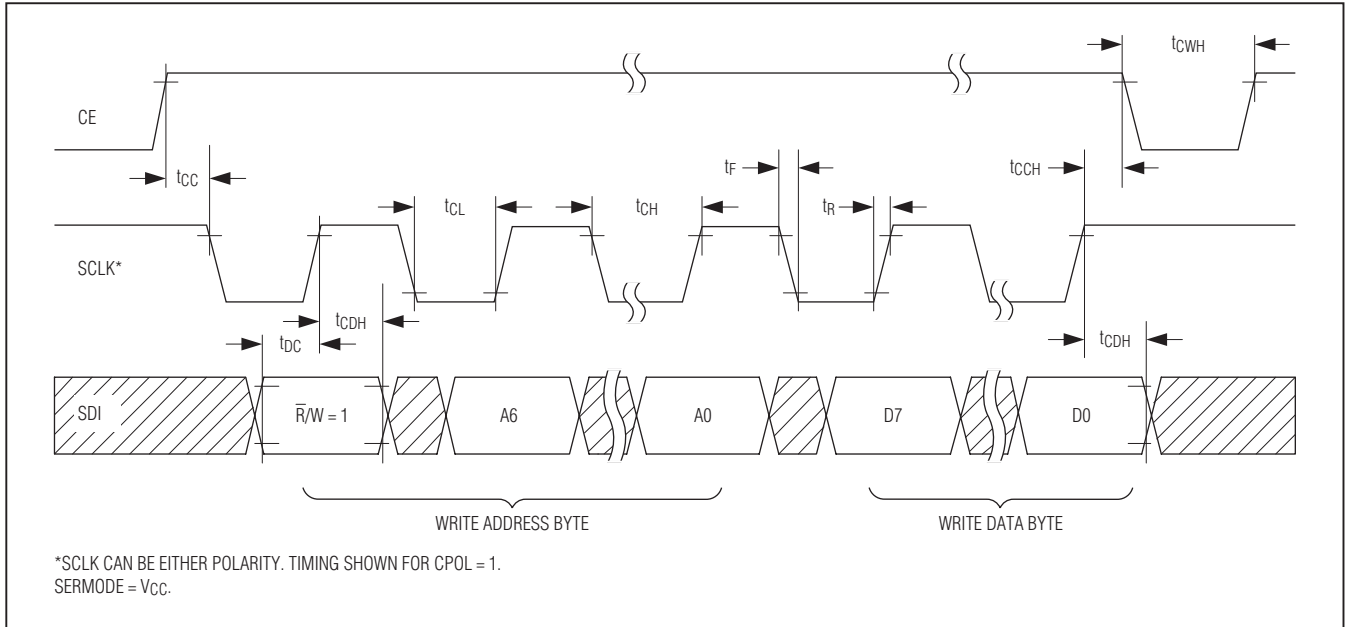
$t_{CWH}$

CE

$t_{CC}$

$t_{F}$

$t_{CCH}$

$t_{CL}$

$t_{CH}$

$t_{R}$

SCLK*

$t_{CDH}$

$t_{DC}$

$t_{CDH}$

SDI

$\overline{R}/W = 1$

A6

A0

D7

D0

WRITE ADDRESS BYTE

WRITE DATA BYTE

*SCLK CAN BE EITHER POLARITY. TIMING SHOWN FOR CPOL = 1.
SERMODE = $V_{CC}$.